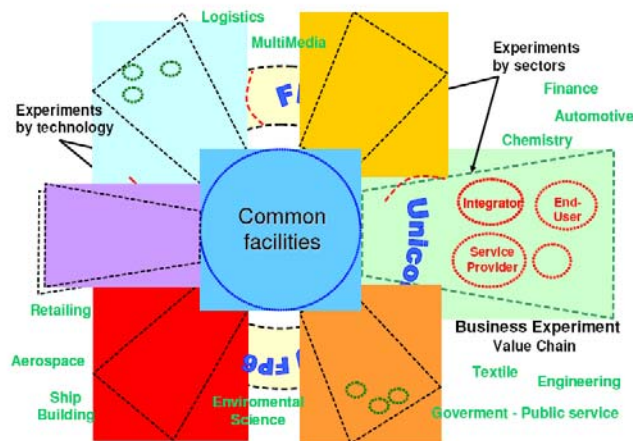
Logistics
MultiMedia
Experiments by sectors
Finance
Automotive
Experiments by technology
Chemistry
FP
Common facilities
Unico
Integrator
End-User
Service Provider
Retailing
Business Experiment
Value Chain
Aerospace
FP6
Textile
Engineering
Ship Building
Enviromental Science
Goverment - Public service